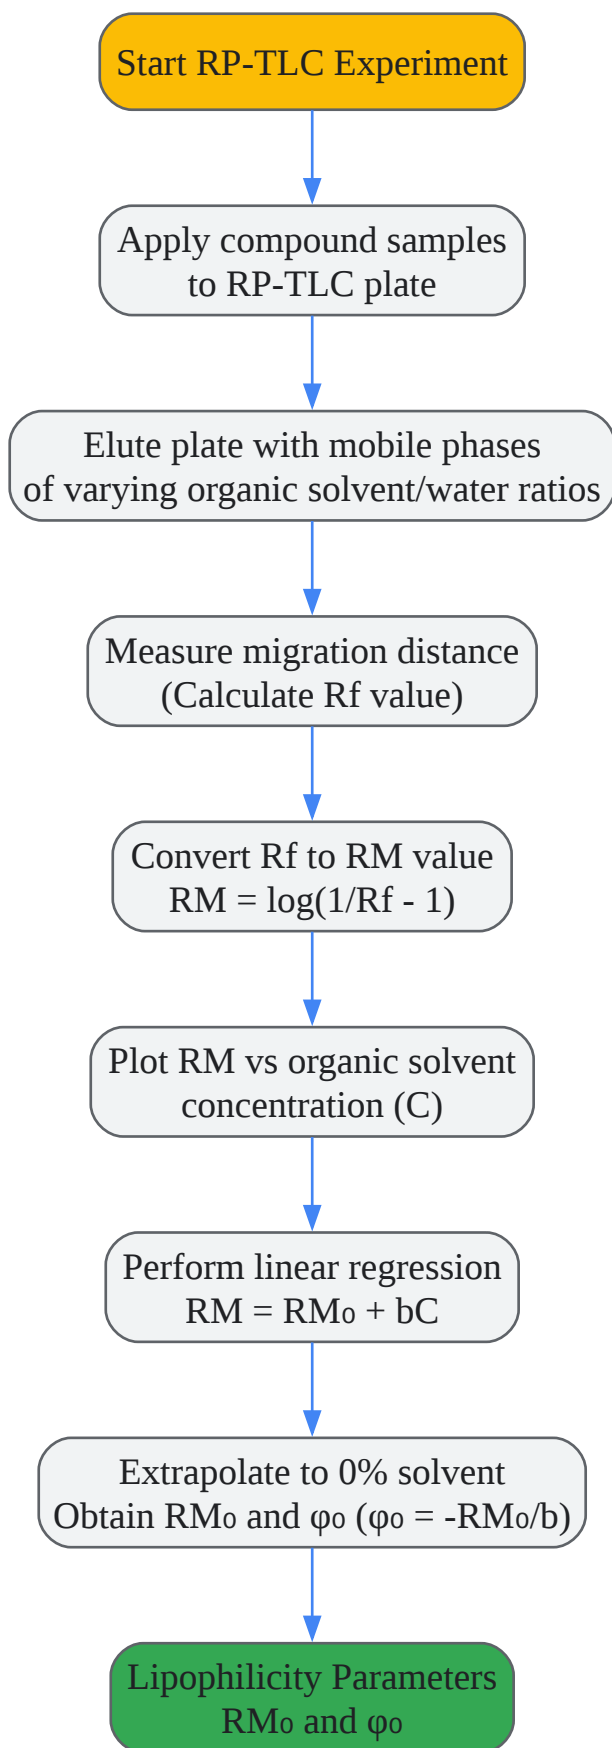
Start RP-TLC Experiment

Apply compound samples to RP-TLC plate

Elute plate with mobile phases of varying organic solvent/water ratios

Measure migration distance (Calculate Rf value)

Convert Rf to RM value
RM = log(1/Rf - 1)

Plot RM vs organic solvent concentration (C)

Perform linear regression
RM = RM₀ + bC

Extrapolate to 0% solvent
Obtain RM₀ and φ₀ (φ₀ = -RM₀/b)

Lipophilicity Parameters
RM₀ and φ₀